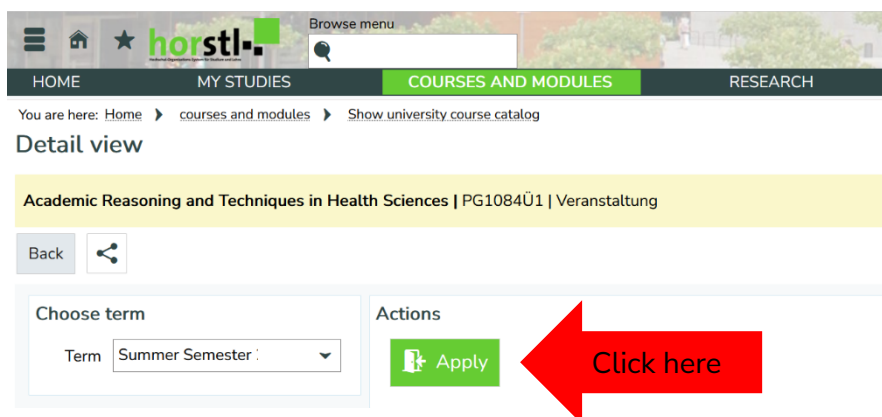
horstl

Browse menu

HOME MY STUDIES COURSES AND MODULES RESEARCH

You are here: Home › courses and modules › Show university course catalog

Detail view

Academic Reasoning and Techniques in Health Sciences | PG1084Ü1 | Veranstaltung

Back

Choose term

Term Summer Semester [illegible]

Actions

Apply

Click here